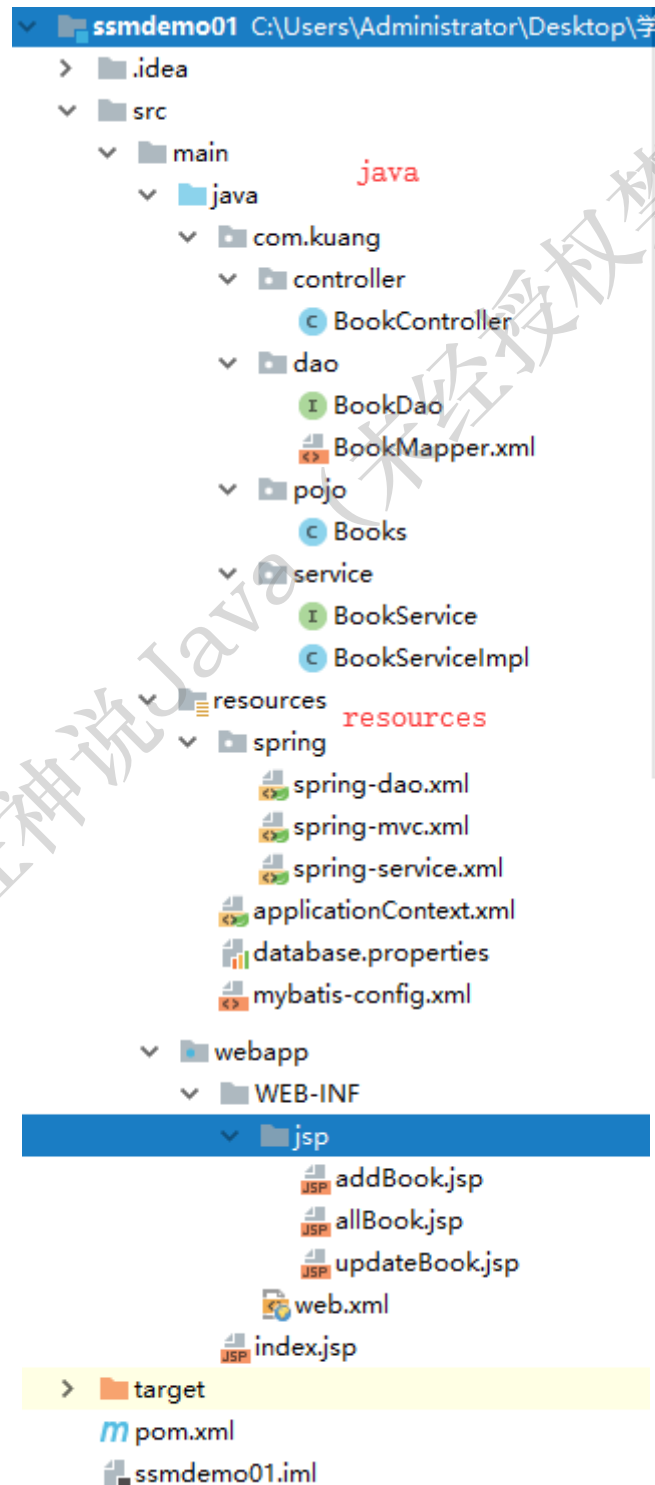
ssmdemo01 C:\Users\Administrator\Desktop\学
.idea
src
main
java
java
com.kuang
controller
BookController
dao
BookDao
BookMapper.xml
pojo
Books
service
BookService
BookServiceImpl
resources
resources
spring
spring-dao.xml
spring-mvc.xml
spring-service.xml
applicationContext.xml
database.properties
mybatis-config.xml
webapp
WEB-INF
jsp
addBook.jsp
allBook.jsp
updateBook.jsp
web.xml
index.jsp
target
pom.xml
ssmdemo01.iml

狂神说Java（未经授权禁